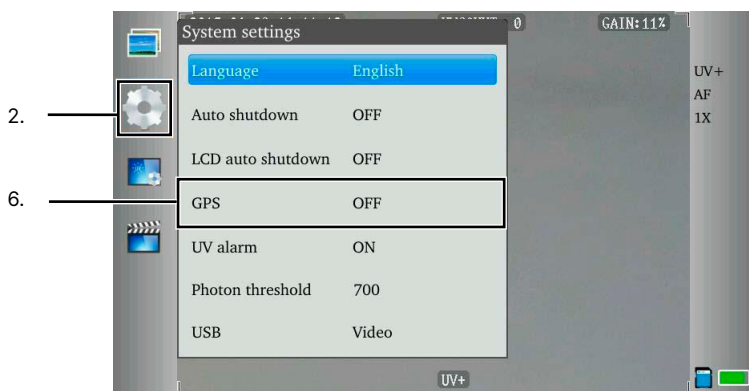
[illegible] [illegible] 0 GAIN:11%

System settings

| | |
|---|---|
| Language | English |
| Auto shutdown | OFF |
| LCD auto shutdown | OFF |
| GPS | OFF |
| UV alarm | ON |
| Photon threshold | 700 |
| USB | Video |

UV+
AF
1X

2.

6.

UV+